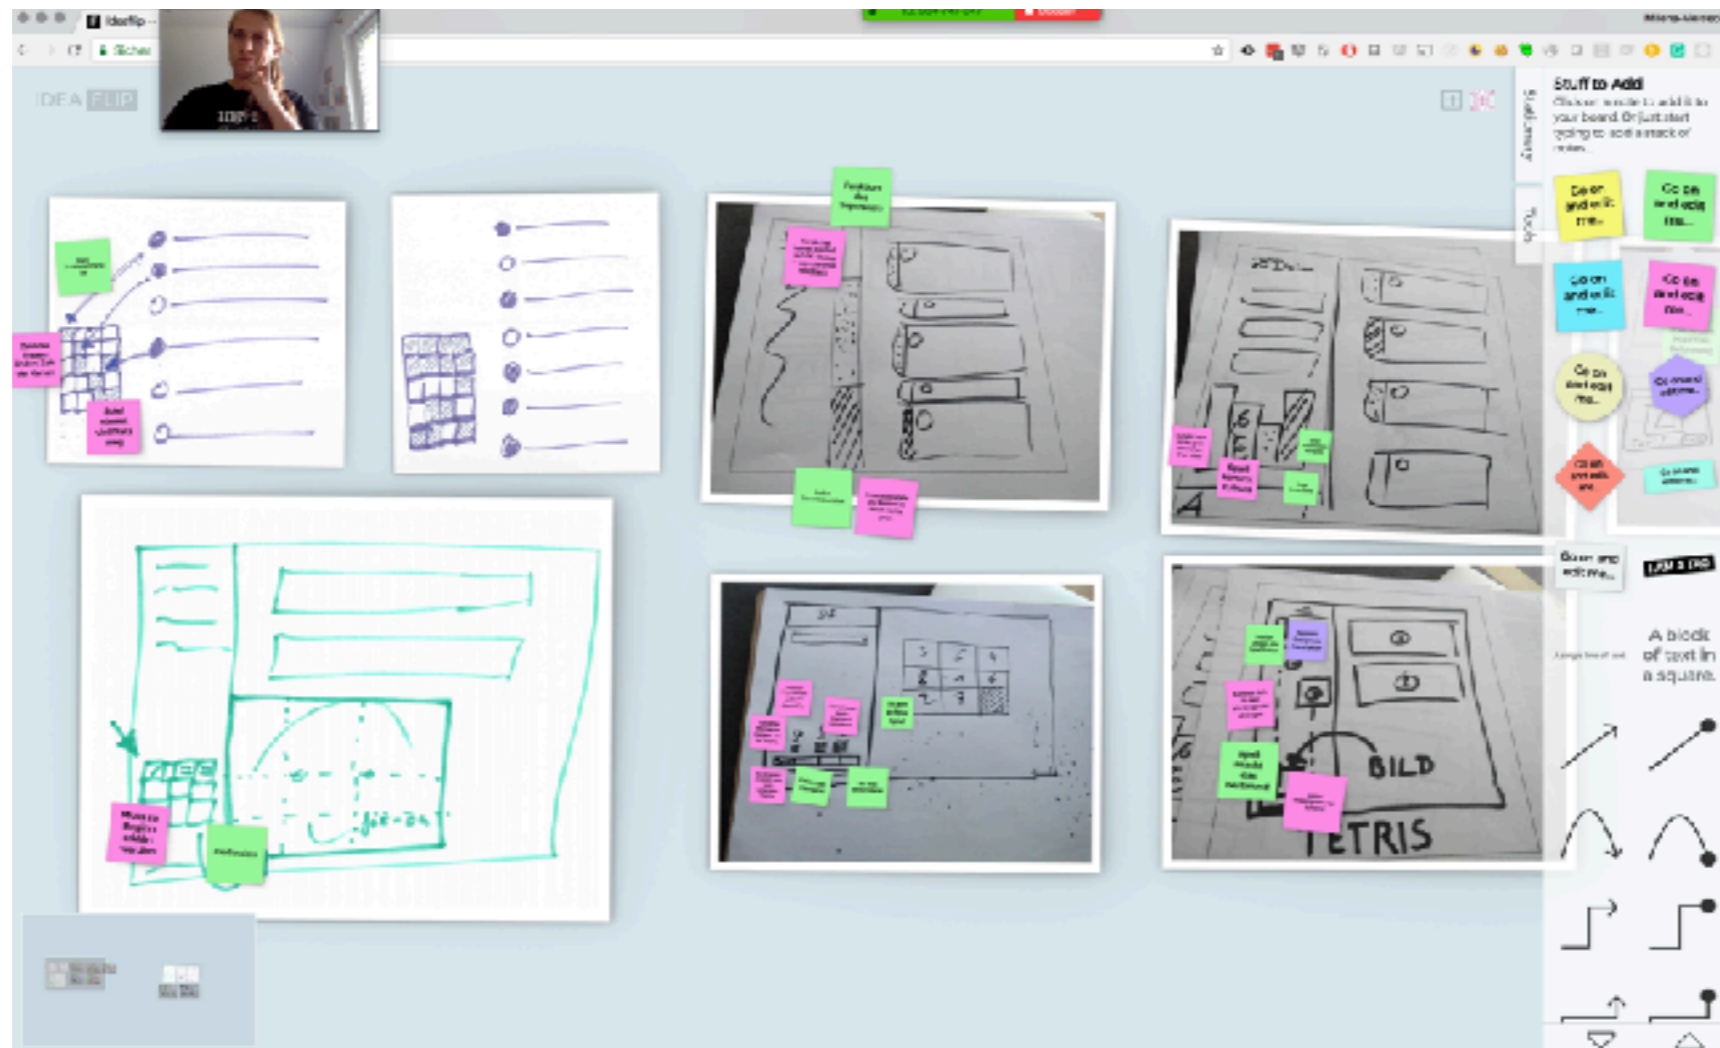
Ideaflip
Sicher
IDEA FLIP
Stuff to Add
Choose some to add it to your board. Or just start typing to add a stack of notes.
Go on and edit me...
Go on and edit me...
Go on and edit me...
Go on and edit me...
Go on and edit me...
Go on and edit me...
Go on and edit me...
Go on and edit me...
Go on and edit me...
A block of text in a square.
BILD
TETRIS